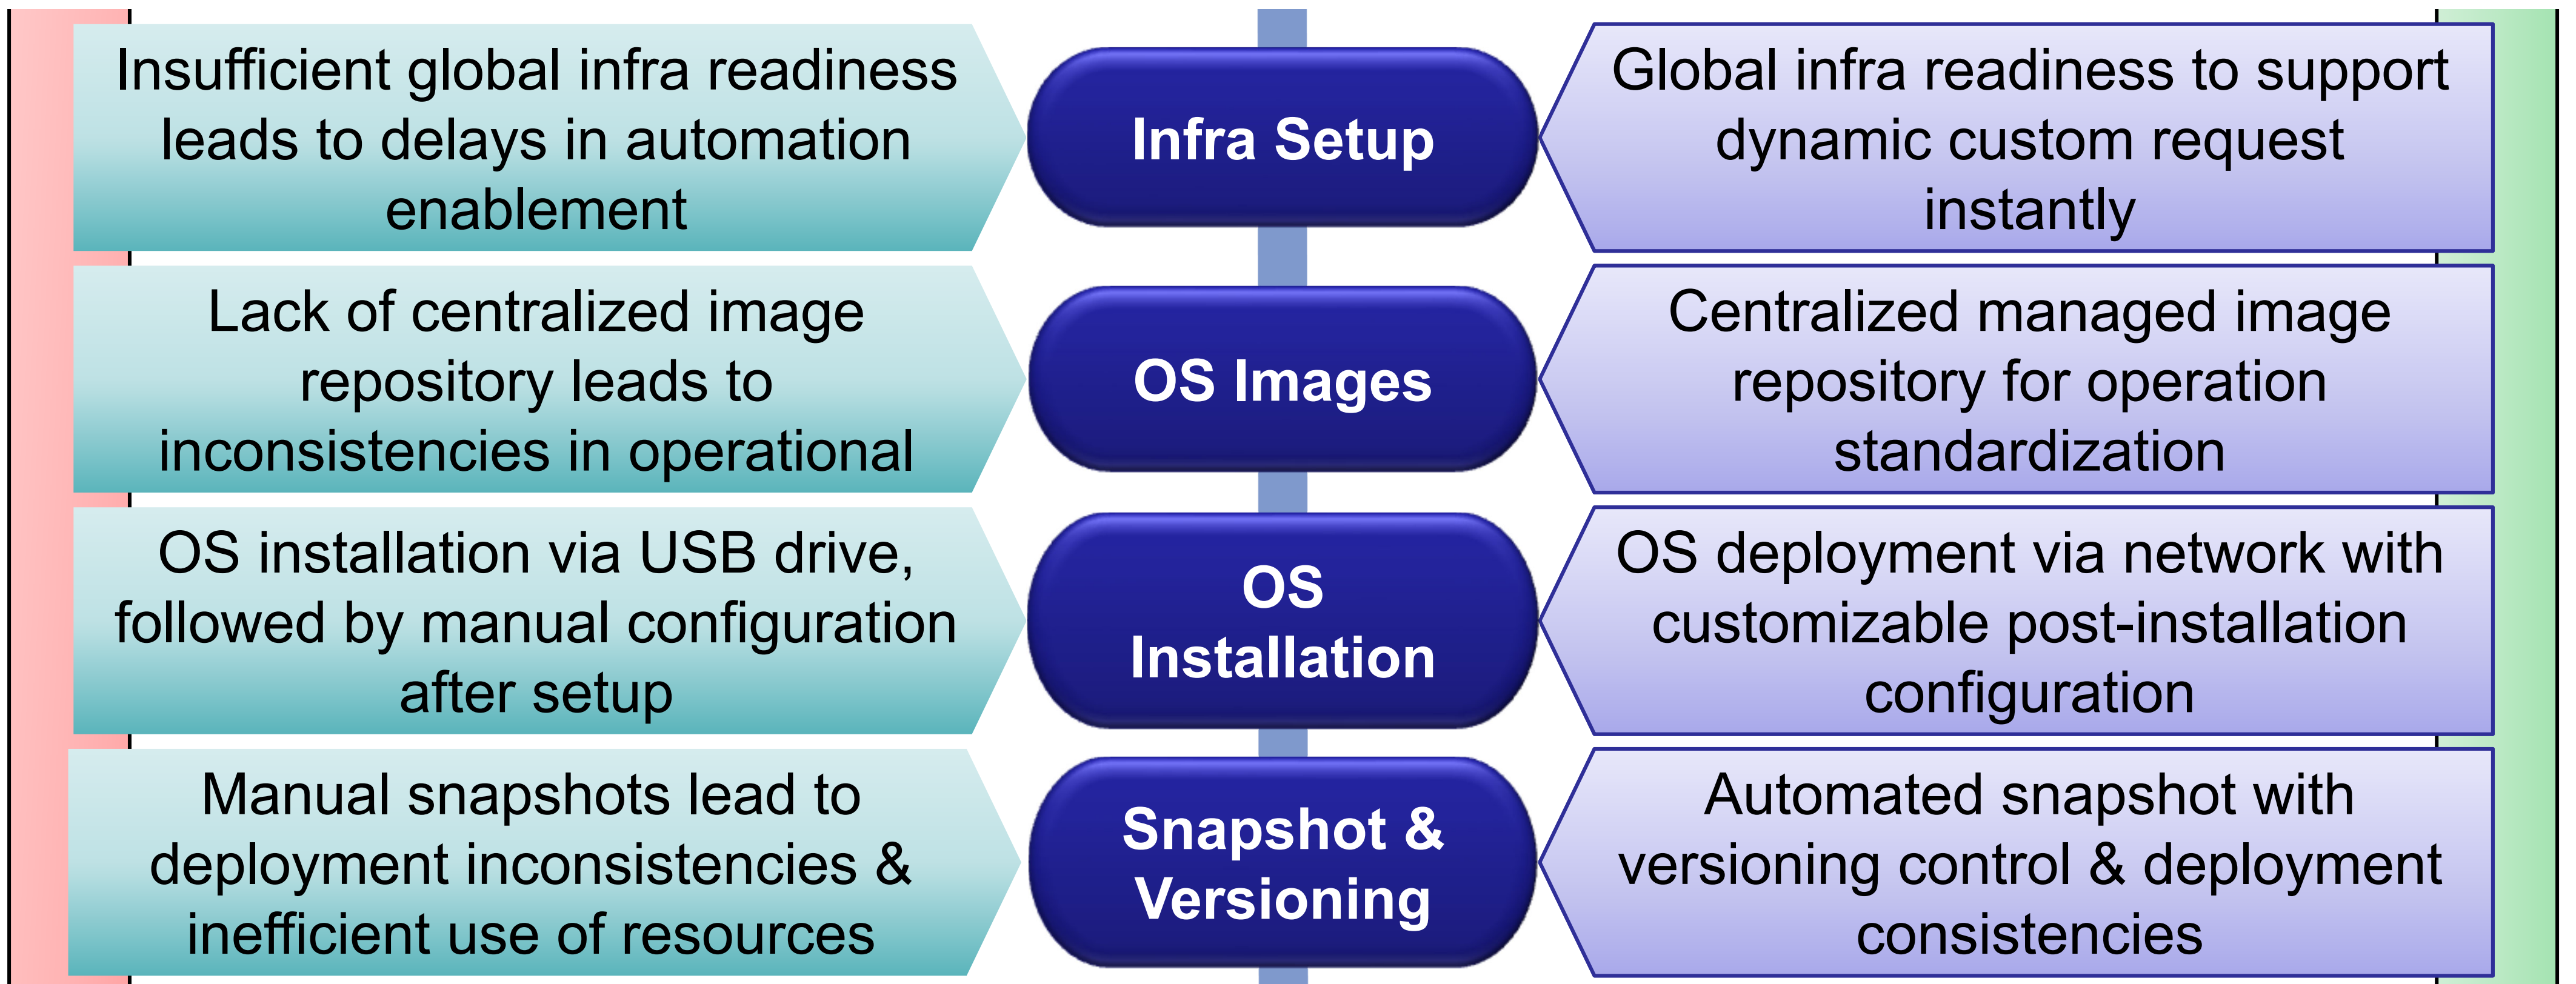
Insufficient global infra readiness leads to delays in automation enablement

Infra Setup

Global infra readiness to support dynamic custom request instantly

Lack of centralized image repository leads to inconsistencies in operational

OS Images

Centralized managed image repository for operation standardization

OS installation via USB drive, followed by manual configuration after setup

OS Installation

OS deployment via network with customizable post-installation configuration

Manual snapshots lead to deployment inconsistencies & inefficient use of resources

Snapshot & Versioning

Automated snapshot with versioning control & deployment consistencies